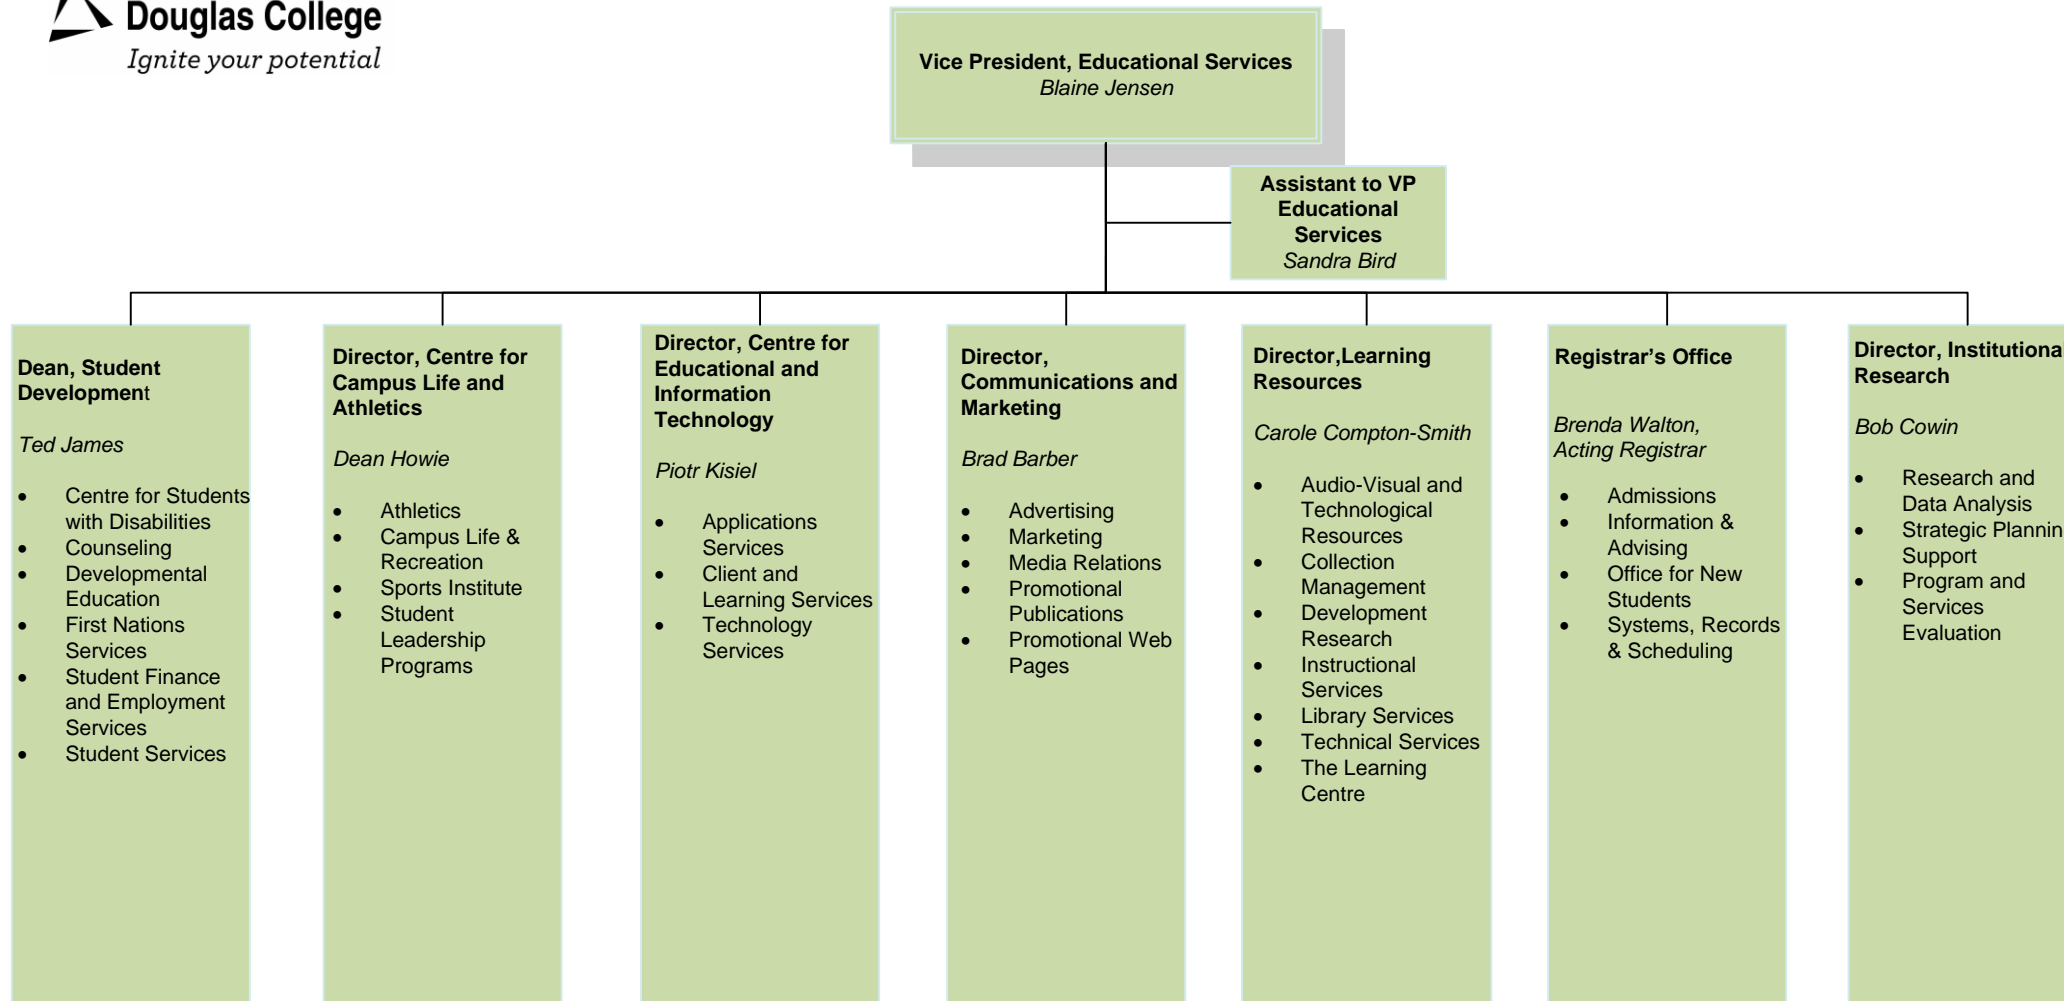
Douglas College
Ignite your potential

Vice President, Educational Services
Blaine Jensen

Assistant to VP Educational Services
Sandra Bird

Dean, Student Development

Ted James

- Centre for Students with Disabilities
- Counseling
- Developmental Education
- First Nations Services
- Student Finance and Employment Services
- Student Services

Director, Centre for Campus Life and Athletics

Dean Howie

- Athletics
- Campus Life & Recreation
- Sports Institute
- Student Leadership Programs

Director, Centre for Educational and Information Technology

Piotr Kisiel

- Applications Services
- Client and Learning Services
- Technology Services

Director, Communications and Marketing

Brad Barber

- Advertising
- Marketing
- Media Relations
- Promotional Publications
- Promotional Web Pages

Director,Learning Resources

Carole Compton-Smith

- Audio-Visual and Technological Resources
- Collection Management
- Development Research
- Instructional Services
- Library Services
- Technical Services
- The Learning Centre

Registrar's Office

Brenda Walton, Acting Registrar

- Admissions
- Information & Advising
- Office for New Students
- Systems, Records & Scheduling

Director, Institutiona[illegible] Research

Bob Cowin

- Research and Data Analysis
- Strategic Plannin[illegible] Support
- Program and Services Evaluation